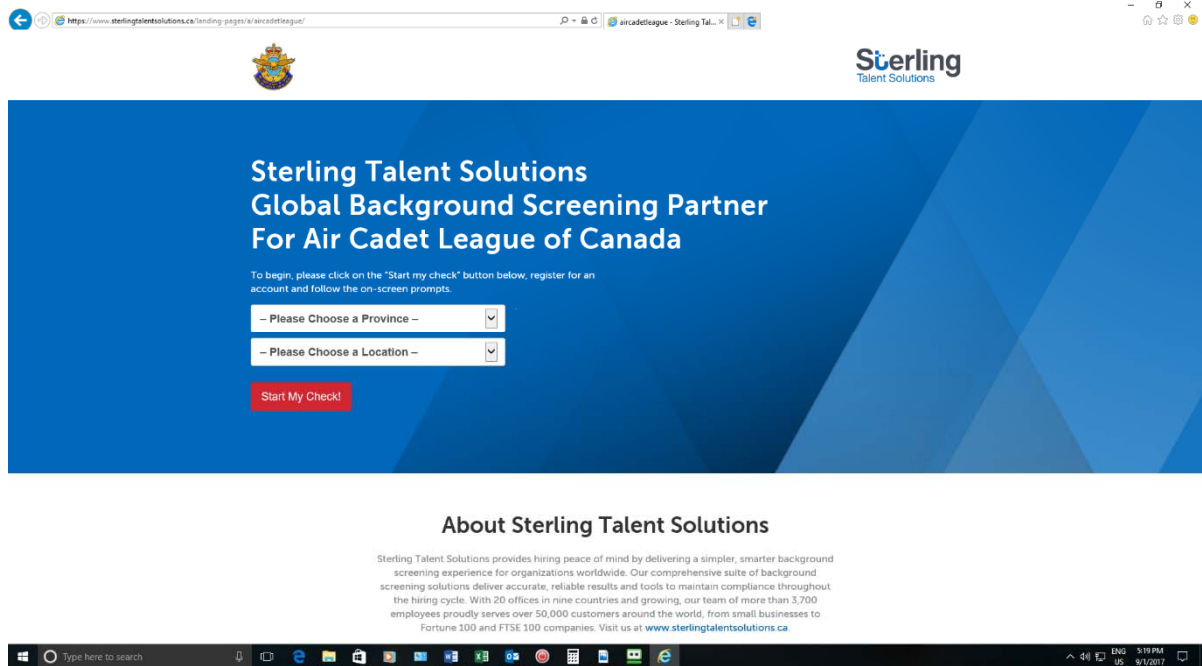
https://www.sterlingtalentsolutions.ca/landing-pages/a/aircadetleague/

aircadetleague - Sterling Tal... ×

Sterling
Talent Solutions

Sterling Talent Solutions
Global Background Screening Partner
For Air Cadet League of Canada

To begin, please click on the "Start my check" button below, register for an account and follow the on-screen prompts.

– Please Choose a Province –

– Please Choose a Location –

Start My Check!

About Sterling Talent Solutions

Sterling Talent Solutions provides hiring peace of mind by delivering a simpler, smarter background screening experience for organizations worldwide. Our comprehensive suite of background screening solutions deliver accurate, reliable results and tools to maintain compliance throughout the hiring cycle. With 20 offices in nine countries and growing, our team of more than 3,700 employees proudly serves over 50,000 customers around the world, from small businesses to Fortune 100 and FTSE 100 companies. Visit us at www.sterlingtalentsolutions.ca.

Type here to search

ENG
US

5:19 PM
9/1/2017